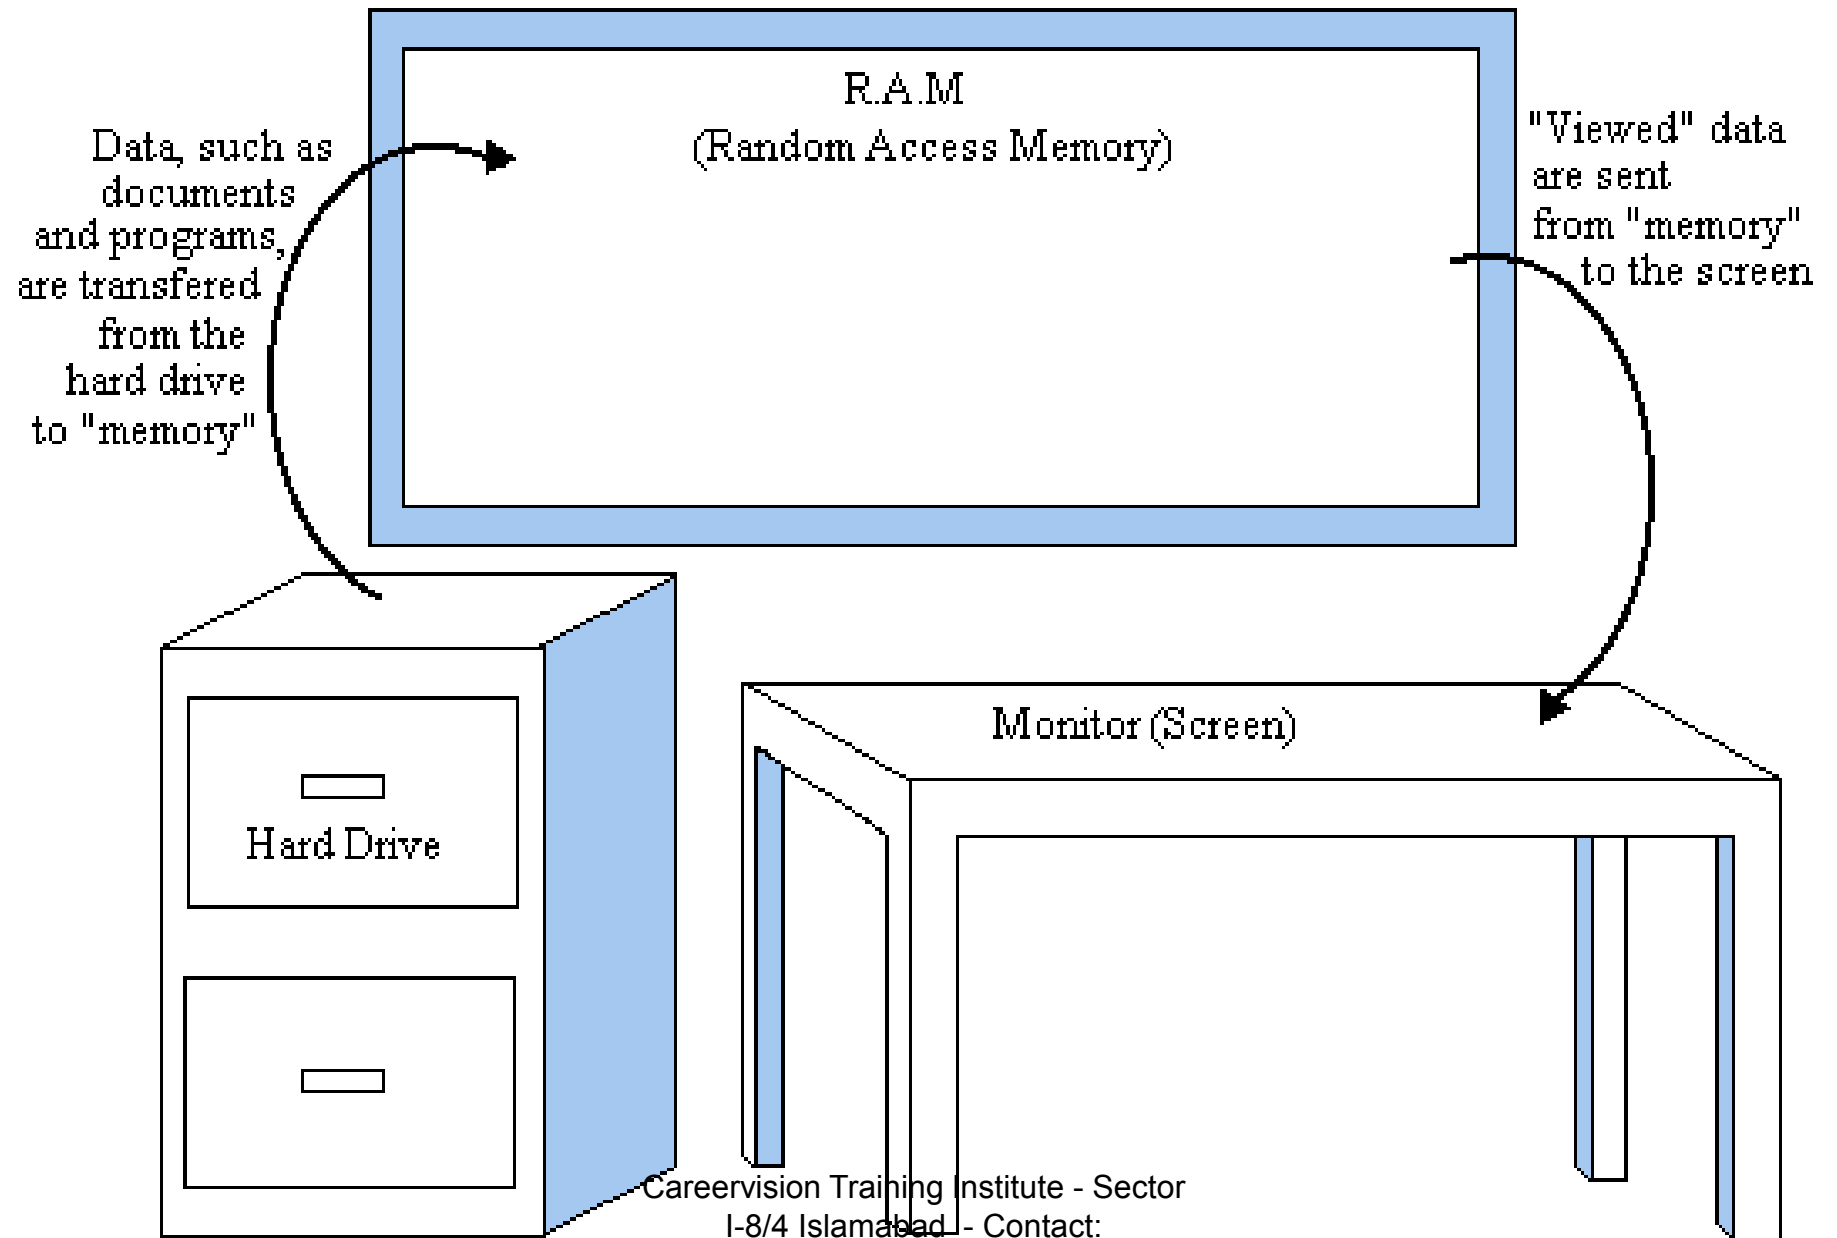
R.A.M
(Random Access Memory)

Data, such as documents and programs, are transfered from the hard drive to "memory"

"Viewed" data are sent from "memory" to the screen

Hard Drive

Monitor (Screen)

Careervision Training Institute - Sector I-8/4 Islamabad - Contact: